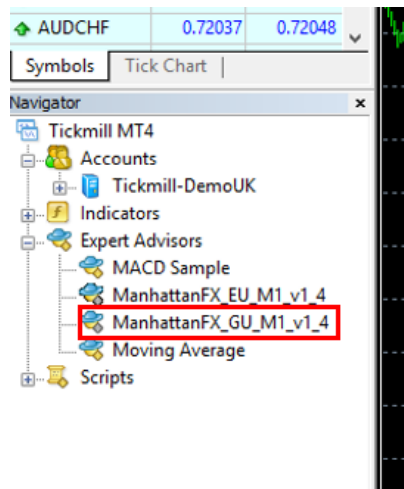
AUDCHF 0.72037 0.72048

Symbols | Tick Chart |

Navigator ×

Tickmill MT4
Accounts
Tickmill-DemoUK
Indicators
Expert Advisors
MACD Sample
ManhattanFX_EU_M1_v1_4
ManhattanFX_GU_M1_v1_4
Moving Average
Scripts